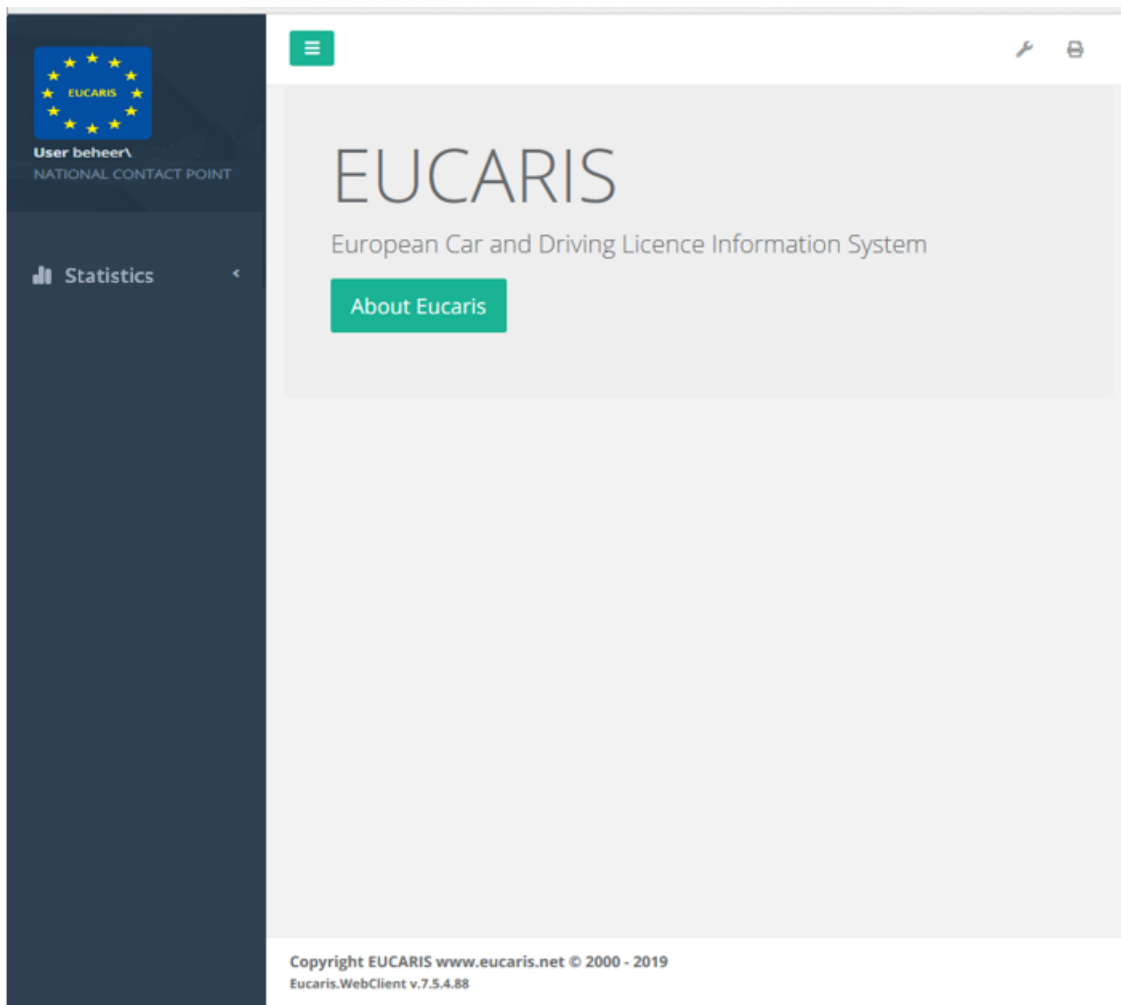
EUCARIS

User beheer\

NATIONAL CONTACT POINT

Statistics

EUCARIS

European Car and Driving Licence Information System

About Eucaris

Copyright EUCARIS www.eucaris.net © 2000 - 2019

Eucaris.WebClient v.7.5.4.88